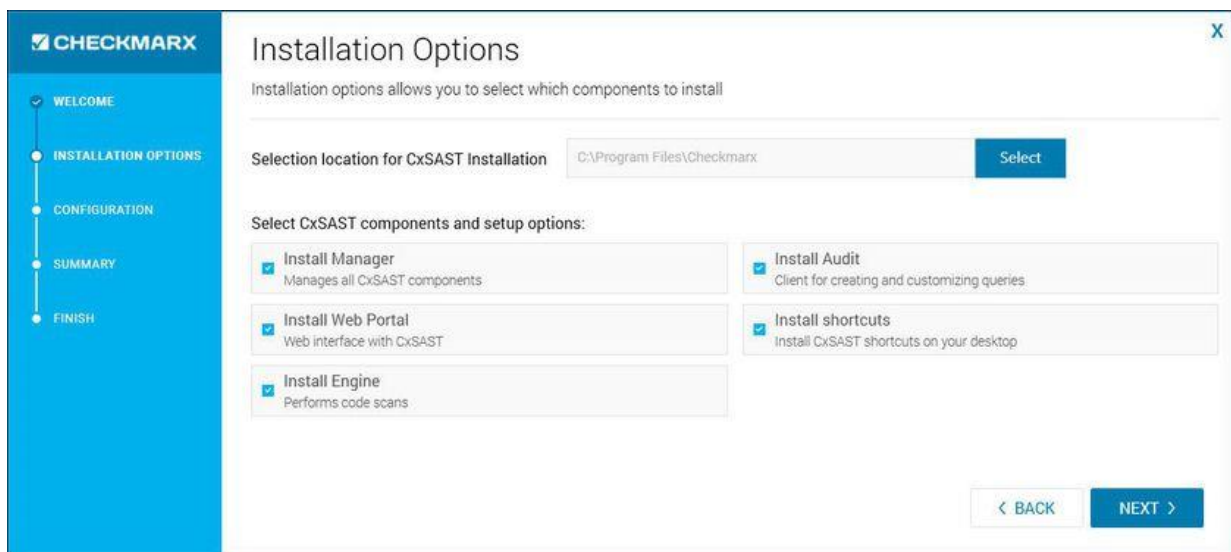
CHECKMARX

WELCOME
INSTALLATION OPTIONS
CONFIGURATION
SUMMARY
FINISH

X

Installation Options

Installation options allows you to select which components to install

Selection location for CxSAST Installation
C:\Program Files\Checkmarx
Select

Select CxSAST components and setup options:

Install Manager
Manages all CxSAST components

Install Audit
Client for creating and customizing queries

Install Web Portal
Web interface with CxSAST

Install shortcuts
Install CxSAST shortcuts on your desktop

Install Engine
Performs code scans

< BACK
NEXT >